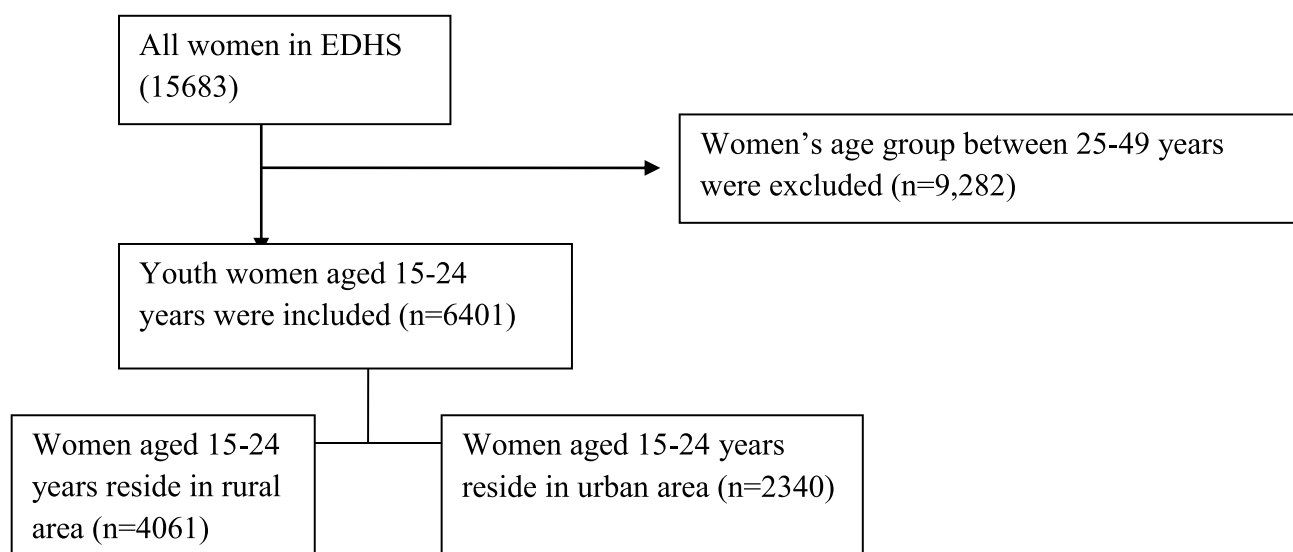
All women in EDHS (15683)

Women's age group between 25-49 years were excluded (n=9,282)

Youth women aged 15-24 years were included (n=6401)

Women aged 15-24 years reside in rural area (n=4061)

Women aged 15-24 years reside in urban area (n=2340)